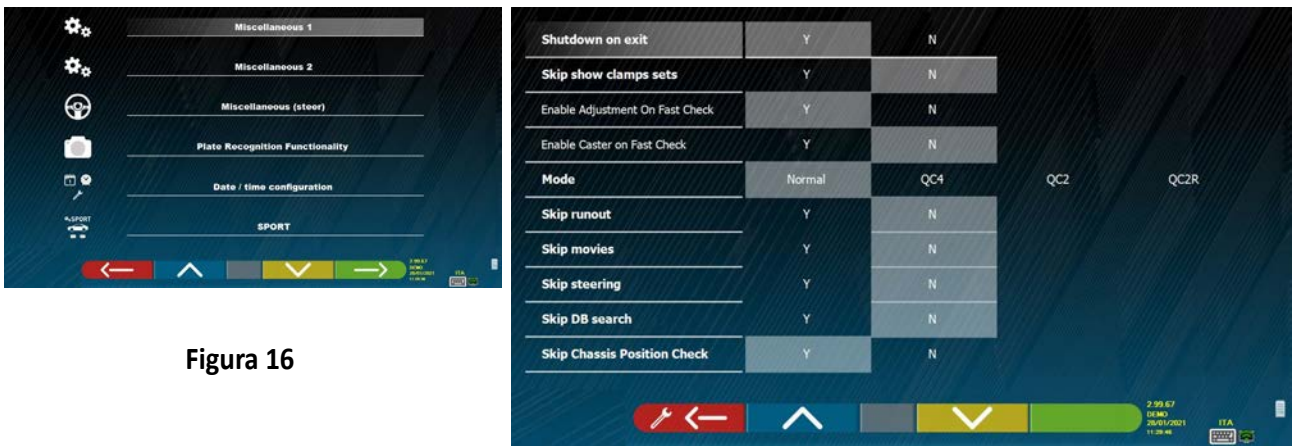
Miscellaneous 1

Miscellaneous 2

Miscellaneous (steer)

Plate Recognition Functionality

Date / time configuration

SPORT

SPORT

2.99.67
DEMO
28/01/2021
11:28:46

ITA

Figura 16

| Shutdown on exit | Y | N | | |
|---|---|---|---|---|
| Skip show clamps sets | Y | N | | |
| Enable Adjustment On Fast Check | Y | N | | |
| Enable Caster on Fast Check | Y | N | | |
| Mode | Normal | QC4 | QC2 | QC2R |
| Skip runout | Y | N | | |
| Skip movies | Y | N | | |
| Skip steering | Y | N | | |
| Skip DB search | Y | N | | |
| Skip Chassis Position Check | Y | N | | |

2.99.67
DEMO
28/01/2021
11:29:46

ITA